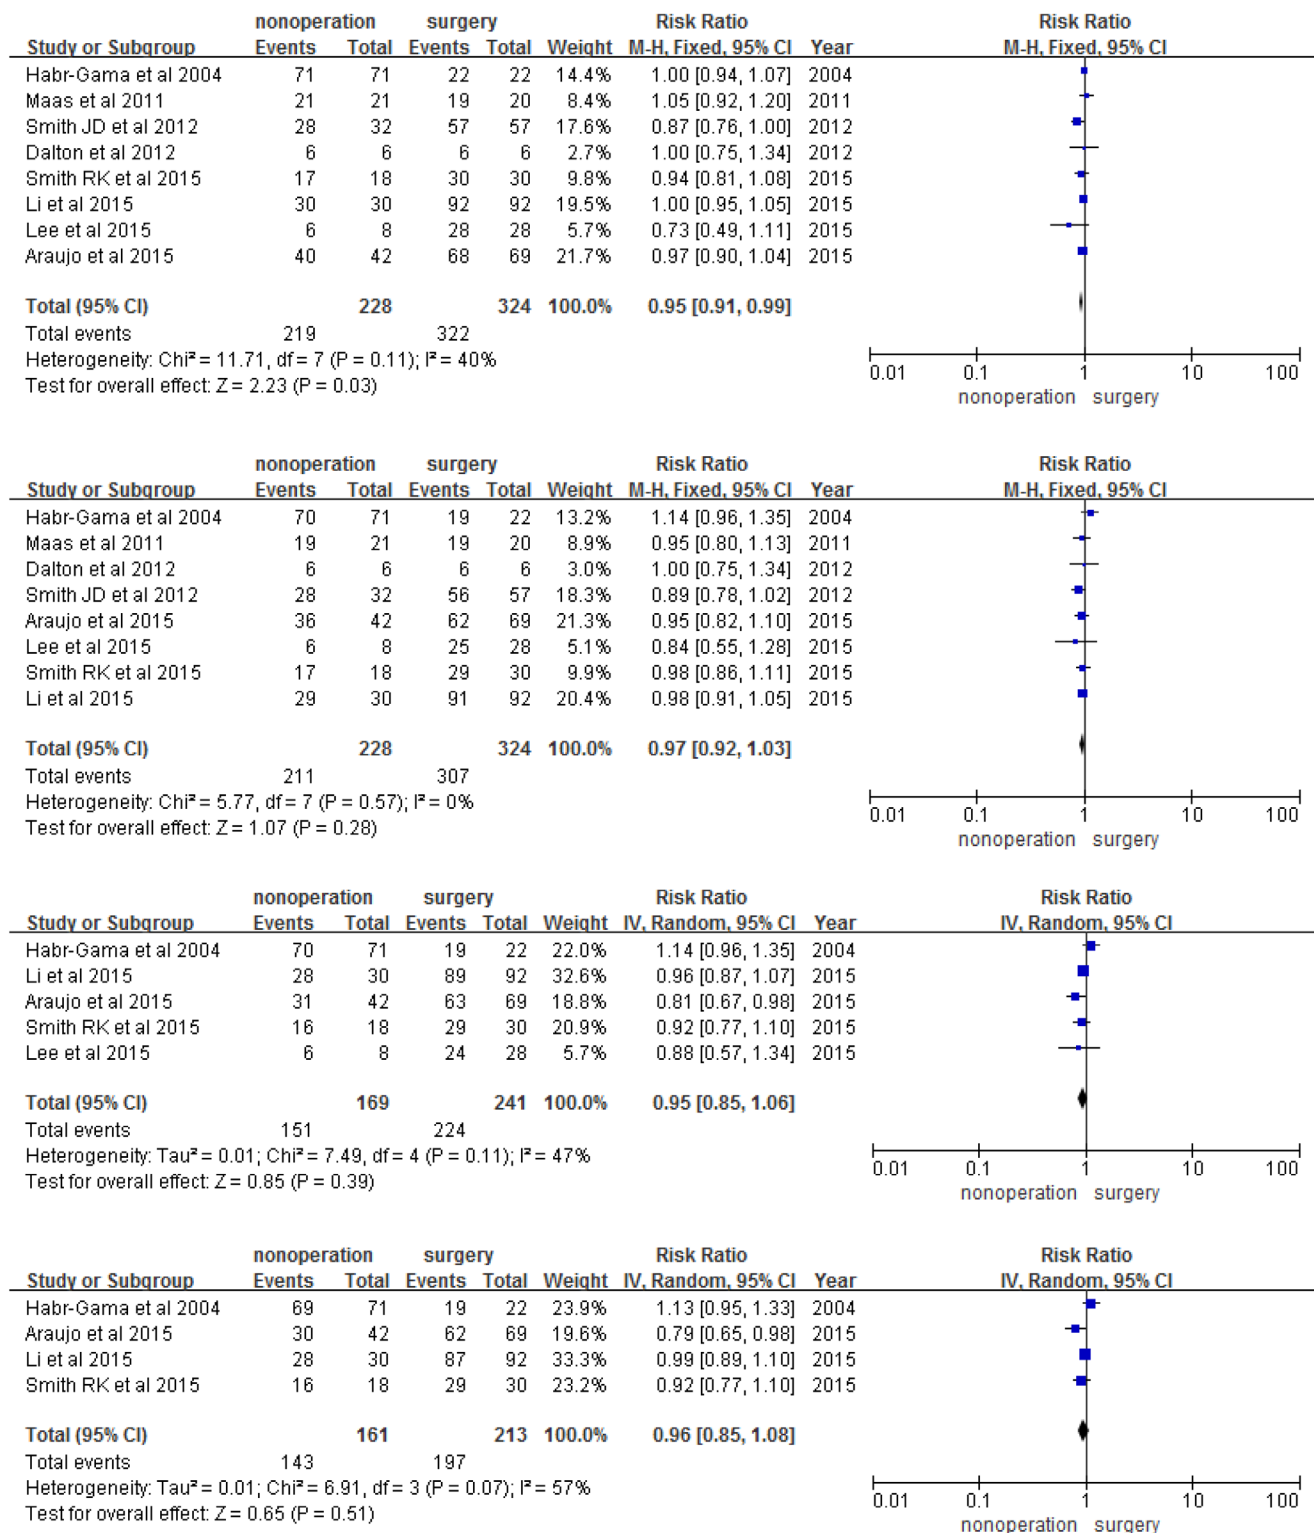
| Study or Subgroup | nonoperation Events | nonoperation Total | surgery Events | surgery Total | Weight | Risk Ratio M-H, Fixed, 95% CI | Year |
|---|---|---|---|---|---|---|---|
| Habr-Gama et al 2004 | 71 | 71 | 22 | 22 | 14.4% | 1.00 [0.94, 1.07] | 2004 |
| Maas et al 2011 | 21 | 21 | 19 | 20 | 8.4% | 1.05 [0.92, 1.20] | 2011 |
| Smith JD et al 2012 | 28 | 32 | 57 | 57 | 17.6% | 0.87 [0.76, 1.00] | 2012 |
| Dalton et al 2012 | 6 | 6 | 6 | 6 | 2.7% | 1.00 [0.75, 1.34] | 2012 |
| Smith RK et al 2015 | 17 | 18 | 30 | 30 | 9.8% | 0.94 [0.81, 1.08] | 2015 |
| Li et al 2015 | 30 | 30 | 92 | 92 | 19.5% | 1.00 [0.95, 1.05] | 2015 |
| Lee et al 2015 | 6 | 8 | 28 | 28 | 5.7% | 0.73 [0.49, 1.11] | 2015 |
| Araujo et al 2015 | 40 | 42 | 68 | 69 | 21.7% | 0.97 [0.90, 1.04] | 2015 |
| Total (95% CI) | | 228 | | 324 | 100.0% | 0.95 [0.91, 0.99] | |
| Total events | 219 | | 322 | | | | |

Heterogeneity: Chi² = 11.71, df = 7 (P = 0.11); I² = 40%
Test for overall effect: Z = 2.23 (P = 0.03)

Risk Ratio
M-H, Fixed, 95% CI
0.01 0.1 1 10 100
nonoperation surgery

| Study or Subgroup | nonoperation Events | nonoperation Total | surgery Events | surgery Total | Weight | Risk Ratio M-H, Fixed, 95% CI | Year |
|---|---|---|---|---|---|---|---|
| Habr-Gama et al 2004 | 70 | 71 | 19 | 22 | 13.2% | 1.14 [0.96, 1.35] | 2004 |
| Maas et al 2011 | 19 | 21 | 19 | 20 | 8.9% | 0.95 [0.80, 1.13] | 2011 |
| Dalton et al 2012 | 6 | 6 | 6 | 6 | 3.0% | 1.00 [0.75, 1.34] | 2012 |
| Smith JD et al 2012 | 28 | 32 | 56 | 57 | 18.3% | 0.89 [0.78, 1.02] | 2012 |
| Araujo et al 2015 | 36 | 42 | 62 | 69 | 21.3% | 0.95 [0.82, 1.10] | 2015 |
| Lee et al 2015 | 6 | 8 | 25 | 28 | 5.1% | 0.84 [0.55, 1.28] | 2015 |
| Smith RK et al 2015 | 17 | 18 | 29 | 30 | 9.9% | 0.98 [0.86, 1.11] | 2015 |
| Li et al 2015 | 29 | 30 | 91 | 92 | 20.4% | 0.98 [0.91, 1.05] | 2015 |
| Total (95% CI) | | 228 | | 324 | 100.0% | 0.97 [0.92, 1.03] | |
| Total events | 211 | | 307 | | | | |

Heterogeneity: Chi² = 5.77, df = 7 (P = 0.57); I² = 0%
Test for overall effect: Z = 1.07 (P = 0.28)

Risk Ratio
M-H, Fixed, 95% CI
0.01 0.1 1 10 100
nonoperation surgery

| Study or Subgroup | nonoperation Events | nonoperation Total | surgery Events | surgery Total | Weight | Risk Ratio IV, Random, 95% CI | Year |
|---|---|---|---|---|---|---|---|
| Habr-Gama et al 2004 | 70 | 71 | 19 | 22 | 22.0% | 1.14 [0.96, 1.35] | 2004 |
| Li et al 2015 | 28 | 30 | 89 | 92 | 32.6% | 0.96 [0.87, 1.07] | 2015 |
| Araujo et al 2015 | 31 | 42 | 63 | 69 | 18.8% | 0.81 [0.67, 0.98] | 2015 |
| Smith RK et al 2015 | 16 | 18 | 29 | 30 | 20.9% | 0.92 [0.77, 1.10] | 2015 |
| Lee et al 2015 | 6 | 8 | 24 | 28 | 5.7% | 0.88 [0.57, 1.34] | 2015 |
| Total (95% CI) | | 169 | | 241 | 100.0% | 0.95 [0.85, 1.06] | |
| Total events | 151 | | 224 | | | | |

Heterogeneity: Tau² = 0.01; Chi² = 7.49, df = 4 (P = 0.11); I² = 47%
Test for overall effect: Z = 0.85 (P = 0.39)

Risk Ratio
IV, Random, 95% CI
0.01 0.1 1 10 100
nonoperation surgery

| Study or Subgroup | nonoperation Events | nonoperation Total | surgery Events | surgery Total | Weight | Risk Ratio IV, Random, 95% CI | Year |
|---|---|---|---|---|---|---|---|
| Habr-Gama et al 2004 | 69 | 71 | 19 | 22 | 23.9% | 1.13 [0.95, 1.33] | 2004 |
| Araujo et al 2015 | 30 | 42 | 62 | 69 | 19.6% | 0.79 [0.65, 0.98] | 2015 |
| Li et al 2015 | 28 | 30 | 87 | 92 | 33.3% | 0.99 [0.89, 1.10] | 2015 |
| Smith RK et al 2015 | 16 | 18 | 29 | 30 | 23.2% | 0.92 [0.77, 1.10] | 2015 |
| Total (95% CI) | | 161 | | 213 | 100.0% | 0.96 [0.85, 1.08] | |
| Total events | 143 | | 197 | | | | |

Heterogeneity: Tau² = 0.01; Chi² = 6.91, df = 3 (P = 0.07); I² = 57%
Test for overall effect: Z = 0.65 (P = 0.51)

Risk Ratio
IV, Random, 95% CI
0.01 0.1 1 10 100
nonoperation surgery